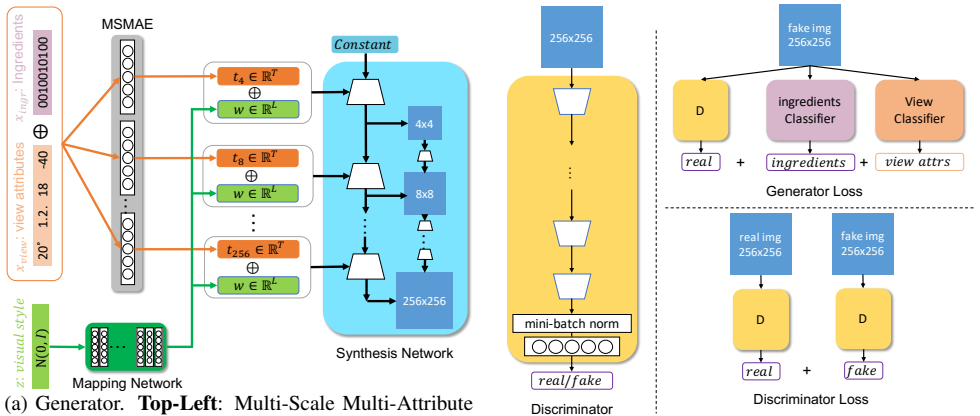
MSMAE

$x_{ingr}$: Ingredients
0010010100
$\oplus$
$x_{view}$: view attributes
20° 1.2. 18 -40

$t_4 \in \mathbb{R}^T$
$\oplus$
$w \in \mathbb{R}^L$

$t_8 \in \mathbb{R}^T$
$\oplus$
$w \in \mathbb{R}^L$

$t_{256} \in \mathbb{R}^T$
$\oplus$
$w \in \mathbb{R}^L$

Constant
4x4
8x8
256x256
Synthesis Network

z: visual style
N(0, I)
Mapping Network

256x256
mini-batch norm
real/fake
Discriminator

fake img 256x256
D
ingredients Classifier
View Classifier
real + ingredients + view attrs
Generator Loss

real img 256x256
fake img 256x256
D
D
real + fake
Discriminator Loss

(a) Generator. **Top-Left**: Multi-Scale Multi-Attribute